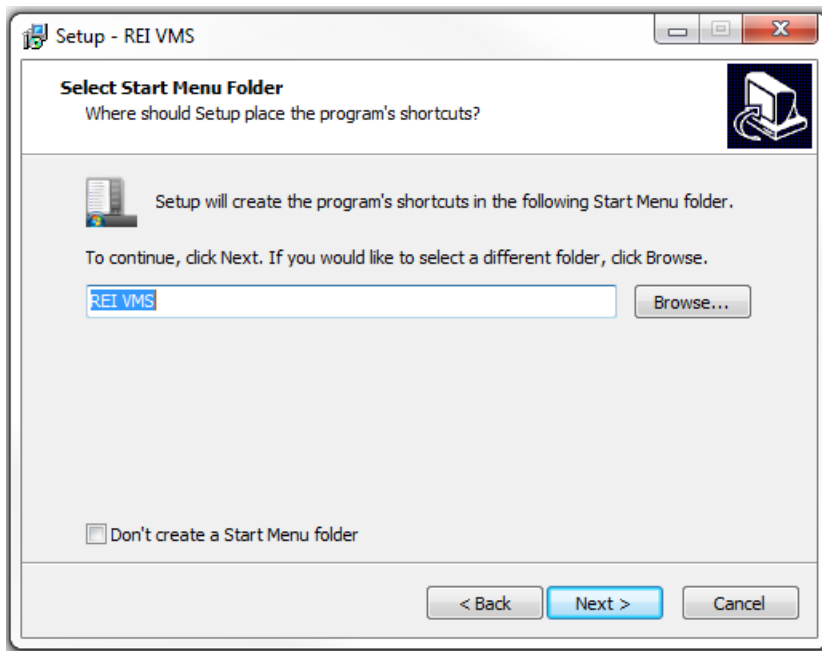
Setup - REI VMS

Select Start Menu Folder
Where should Setup place the program's shortcuts?

Setup will create the program's shortcuts in the following Start Menu folder.

To continue, click Next. If you would like to select a different folder, click Browse.

REI VMS

Browse...

Don't create a Start Menu folder

< Back

Next >

Cancel